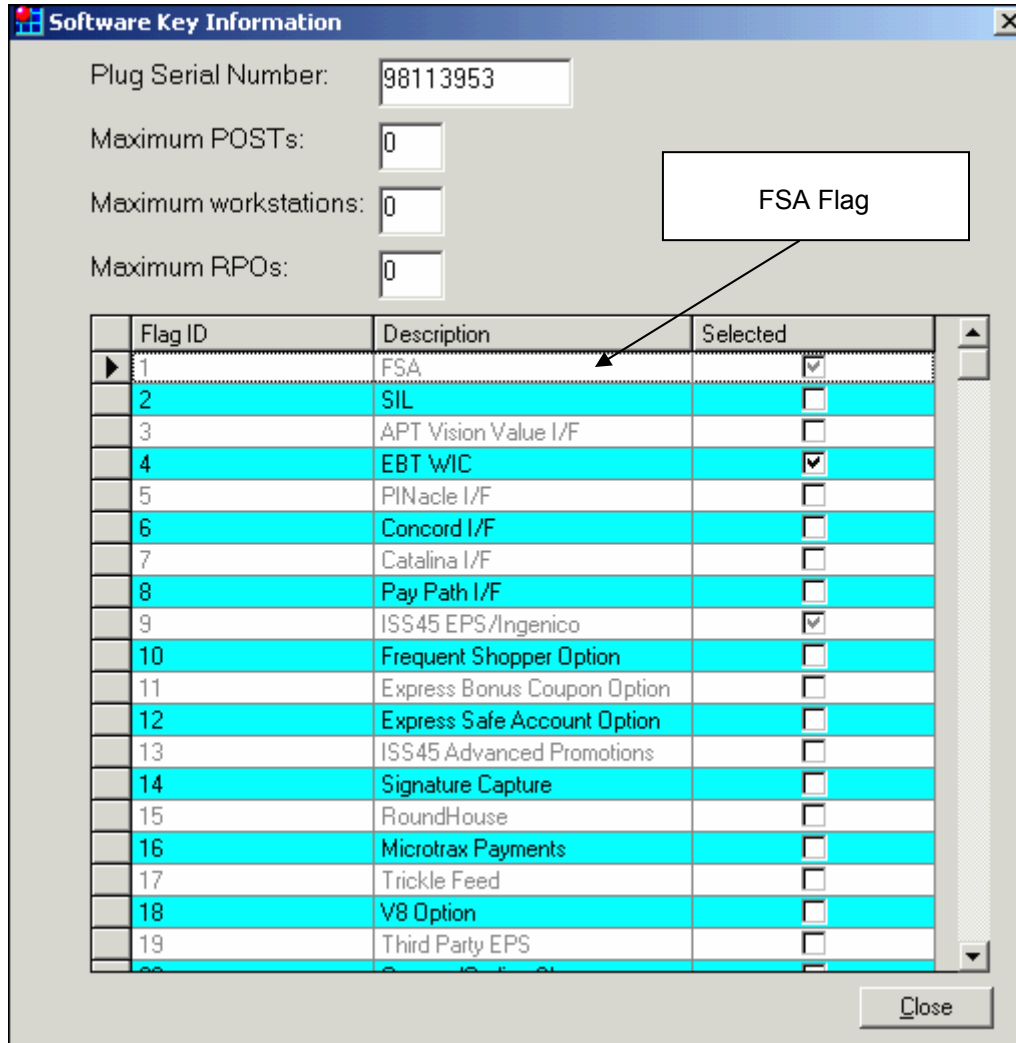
Software Key Information

Plug Serial Number: 98113953

Maximum POSTs: 0

Maximum workstations: 0

Maximum RPOs: 0

FSA Flag

| Flag ID | Description | Selected |
|---|---|---|
| 1 | FSA | ☑ |
| 2 | SIL | ☐ |
| 3 | APT Vision Value I/F | ☐ |
| 4 | EBT WIC | ☑ |
| 5 | PINacle I/F | ☐ |
| 6 | Concord I/F | ☐ |
| 7 | Catalina I/F | ☐ |
| 8 | Pay Path I/F | ☐ |
| 9 | ISS45 EPS/Ingenico | ☑ |
| 10 | Frequent Shopper Option | ☐ |
| 11 | Express Bonus Coupon Option | ☐ |
| 12 | Express Safe Account Option | ☐ |
| 13 | ISS45 Advanced Promotions | ☐ |
| 14 | Signature Capture | ☐ |
| 15 | RoundHouse | ☐ |
| 16 | Microtrax Payments | ☐ |
| 17 | Trickle Feed | ☐ |
| 18 | V8 Option | ☐ |
| 19 | Third Party EPS | ☐ |
| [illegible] | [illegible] | ☐ |

Close